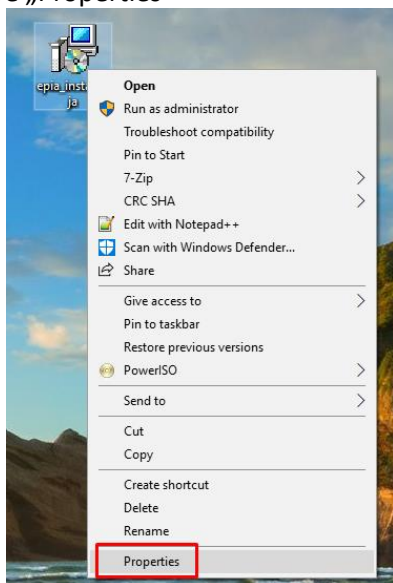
3 „Properties

epia_insta ja

Open
Run as administrator
Troubleshoot compatibility
Pin to Start
7-Zip
CRC SHA
Edit with Notepad++
Scan with Windows Defender...
Share
Give access to
Pin to taskbar
Restore previous versions
PowerISO
Send to
Cut
Copy
Create shortcut
Delete
Rename
Properties